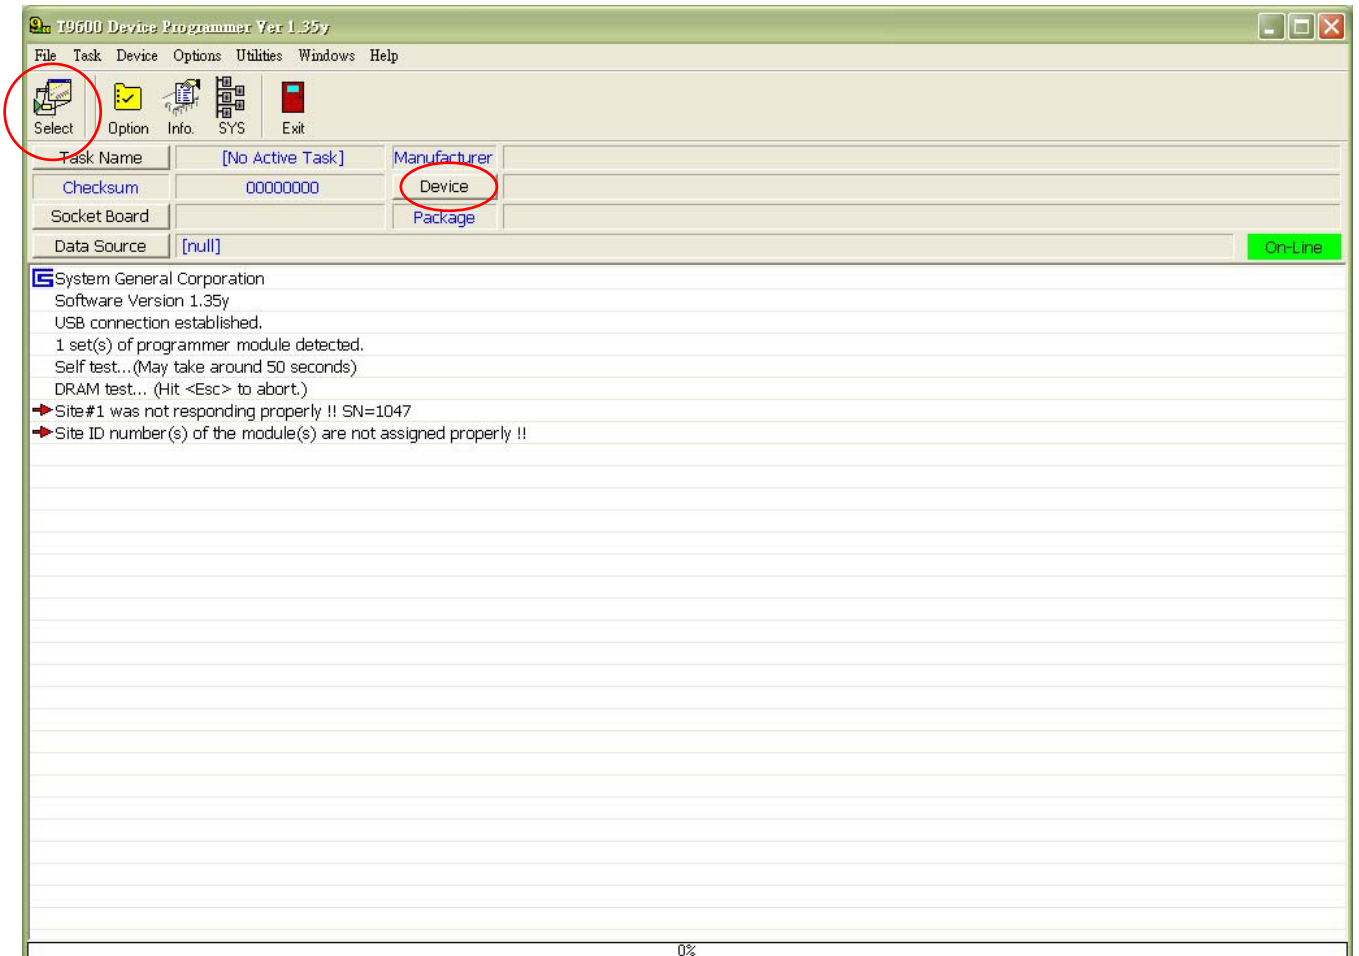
T9600 Device Programmer Ver 1.35y

File Task Device Options Utilities Windows Help

Select Option Info. SYS Exit

| Task Name | [No Active Task] | Manufacturer | |
|---|---|---|---|
| Checksum | 00000000 | Device | |
| Socket Board | | Package | |
| Data Source | [null] | | On-Line |

System General Corporation
Software Version 1.35y
USB connection established.
1 set(s) of programmer module detected.
Self test...(May take around 50 seconds)
DRAM test... (Hit <Esc> to abort.)
Site#1 was not responding properly !! SN=1047
Site ID number(s) of the module(s) are not assigned properly !!

0%